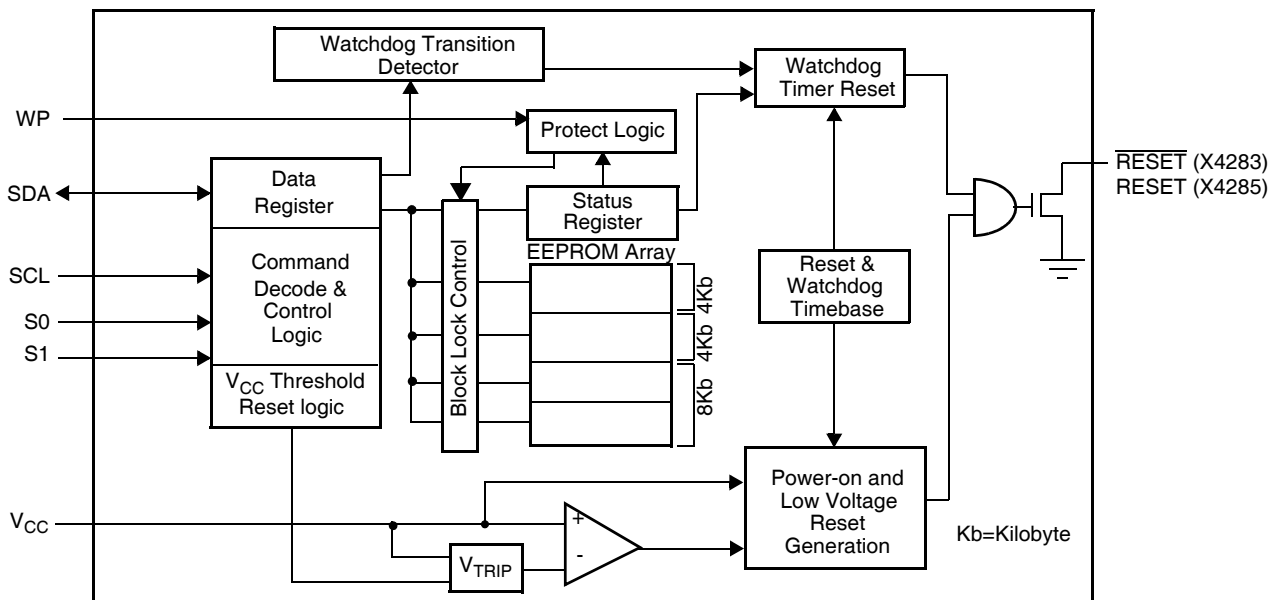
Watchdog Transition Detector

Watchdog Timer Reset

WP

Protect Logic

$\overline{\text{RESET}}$ (X4283)
RESET (X4285)

SDA

Data Register

Status Register

Block Lock Control

EEPROM Array

SCL

Command Decode & Control Logic

S0

S1

$V_{CC}$ Threshold Reset logic

Reset & Watchdog Timebase

4Kb

4Kb

8Kb

Power-on and Low Voltage Reset Generation

$V_{CC}$

+

-

$V_{TRIP}$

Kb=Kilobyte